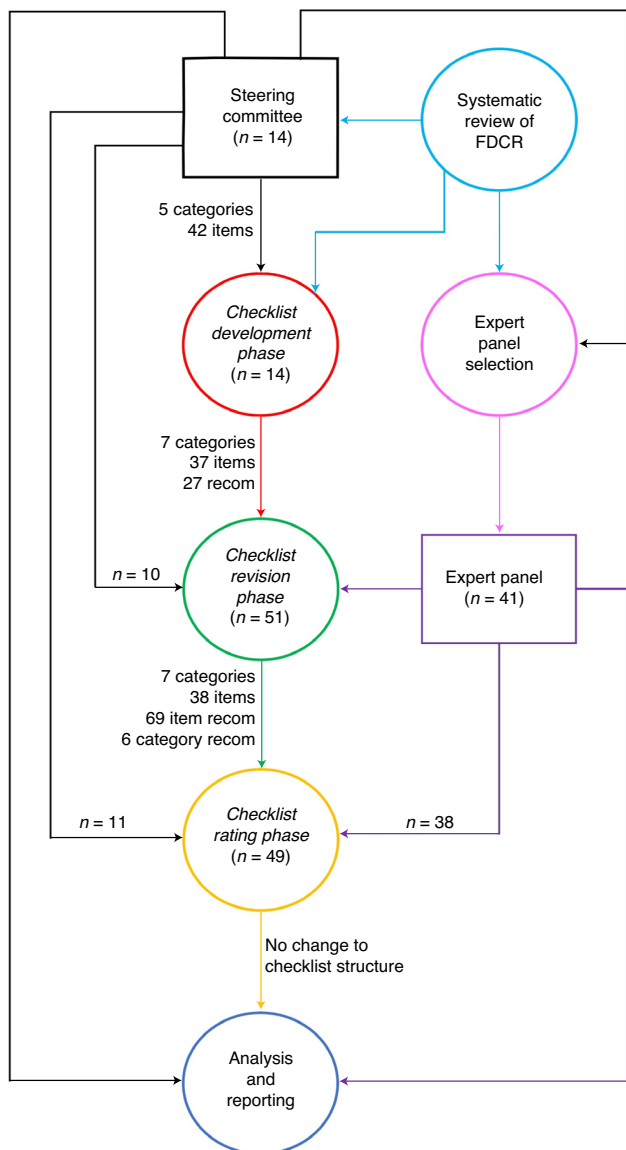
Steering committee ($n = 14$)

Systematic review of FDCR

5 categories
42 items

Checklist development phase ($n = 14$)

Expert panel selection

7 categories
37 items
27 recom

$n = 10$

Checklist revision phase ($n = 51$)

Expert panel ($n = 41$)

7 categories
38 items
69 item recom
6 category recom

$n = 11$

Checklist rating phase ($n = 49$)

$n = 38$

No change to checklist structure

Analysis and reporting